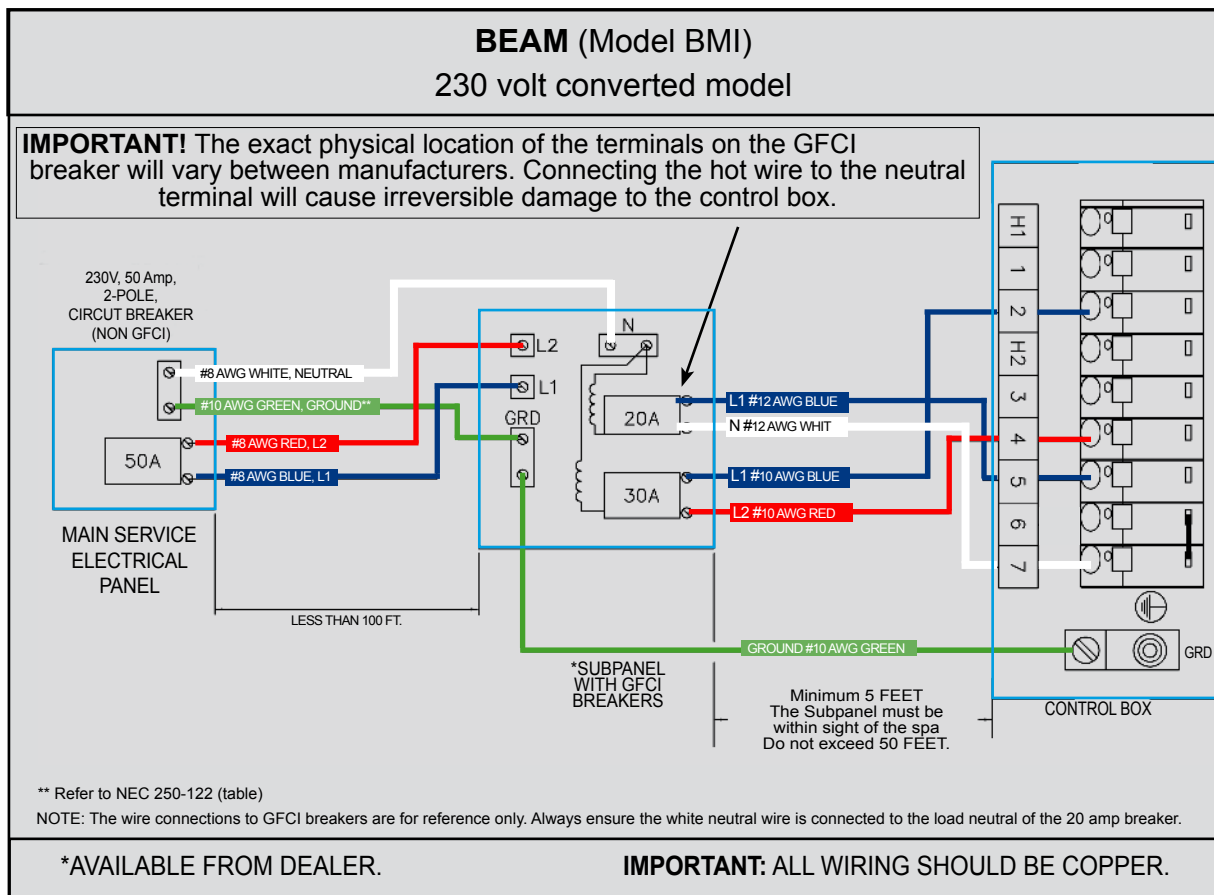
BEAM (Model BMI)
230 volt converted model

IMPORTANT! The exact physical location of the terminals on the GFCI breaker will vary between manufacturers. Connecting the hot wire to the neutral terminal will cause irreversible damage to the control box.

230V, 50 Amp, 2-POLE, CIRCUIT BREAKER (NON GFCI)

#8 AWG WHITE, NEUTRAL
#10 AWG GREEN, GROUND**
#8 AWG RED, L2
#8 AWG BLUE, L1
50A

MAIN SERVICE ELECTRICAL PANEL

LESS THAN 100 FT.

N
L2
L1
GRD
20A
30A

L1 #12 AWG BLUE
N #12 AWG WHIT
L1 #10 AWG BLUE
L2 #10 AWG RED

H1
1
2
H2
3
4
5
6
7

GROUND #10 AWG GREEN
GRD

*SUBPANEL WITH GFCI BREAKERS

Minimum 5 FEET
The Subpanel must be within sight of the spa
Do not exceed 50 FEET.

CONTROL BOX

** Refer to NEC 250-122 (table)
NOTE: The wire connections to GFCI breakers are for reference only. Always ensure the white neutral wire is connected to the load neutral of the 20 amp breaker.

*AVAILABLE FROM DEALER.
IMPORTANT: ALL WIRING SHOULD BE COPPER.